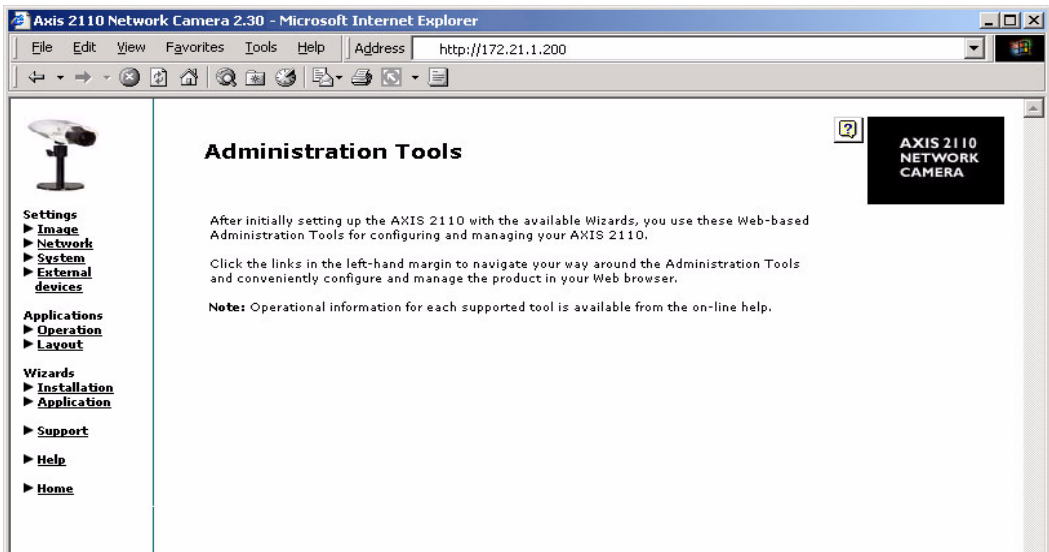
Axis 2110 Network Camera 2.30 - Microsoft Internet Explorer

File Edit View Favorites Tools Help Address http://172.21.1.200

Settings
▶ Image
▶ Network
▶ System
▶ External devices

Applications
▶ Operation
▶ Layout

Wizards
▶ Installation
▶ Application

▶ Support

▶ Help

▶ Home

Administration Tools

AXIS 2110 NETWORK CAMERA

After initially setting up the AXIS 2110 with the available Wizards, you use these Web-based Administration Tools for configuring and managing your AXIS 2110.

Click the links in the left-hand margin to navigate your way around the Administration Tools and conveniently configure and manage the product in your Web browser.

Note: Operational information for each supported tool is available from the on-line help.